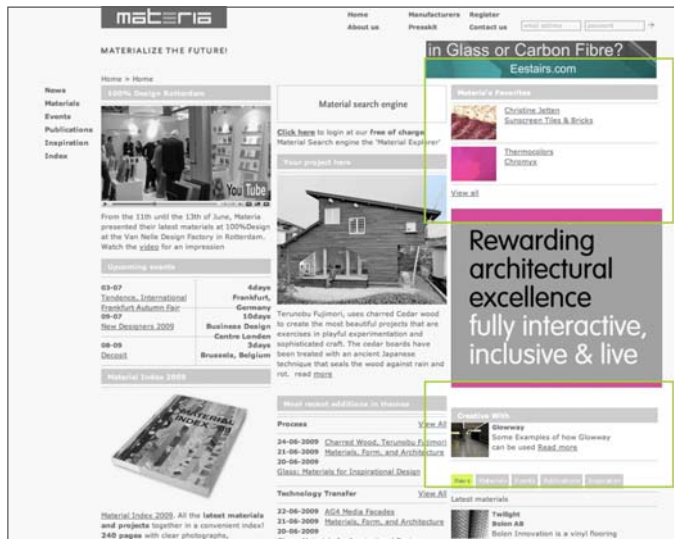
materia

Home
About us
Manufacturers
Presskit
Register
Contact us
email address
password

MATERIALIZE THE FUTURE!

in Glass or Carbon Fibre?
Eestairs.com

Home > Home

News
Materials
Events
Publications
Inspiration
Index

100% Design Rotterdam

YouTube

From the 11th until the 13th of June, Materia presented their latest materials at 100%Design at the Van Nelle Design Factory in Rotterdam. Watch the video for an impression

Upcoming events

| | |
|---|---|
| 03-07 Tendence, International Frankfurt Autumn Fair | 4days Frankfurt, Germany |
| 09-07 New Designers 2009 | 10days Business Design Centre London |
| 08-09 Decosit | 3days Brussels, Belgium |

Material Index 2009

MATERIAL INDEX

Material Index 2009. All the latest materials and projects together in a convenient index! 240 pages with clear photographs,

Material search engine

Click here to login at our Free of charge Material Search engine the 'Material Explorer'

Your project here

Terunobu Fujimori, uses charred Cedar wood to create the most beautiful projects that are exercises in playful experimentation and sophisticated craft. The cedar boards have been treated with an ancient Japanese technique that seals the wood against rain and rot. read more

Most recent additions in themes

Process View All
24-06-2009 Charred Wood, Terunobu Fujimori
21-06-2009 Materials, Form, and Architecture
20-06-2009 Glass: Materials for Inspirational Design

Technology Transfer View All
22-06-2009 AG4 Media Facades
21-06-2009 Materials, Form, and Architecture
20-06-2009

Materia's Favorites

Christine Jetten
Sunscreen Tiles & Bricks

Thermocolors
Chromyx

View all

Rewarding architectural excellence fully interactive, inclusive & live

Creative With

Glowway
Some Examples of how Glowway can be used Read more

News Materials Events Publications Inspiration

Latest materials

Twilight
Bolon AB
Bolon Innovation is a vinyl flooring